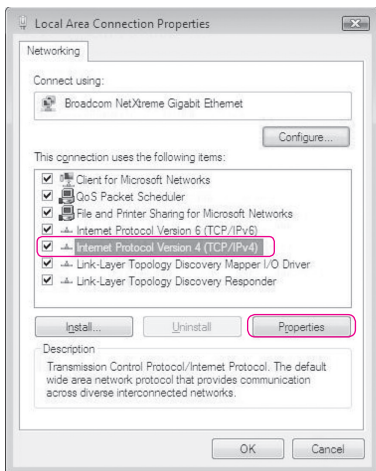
Local Area Connection Properties

Networking

Connect using:

Broadcom NetXtreme Gigabit Ethernet

Configure...

This connection uses the following items:

Client for Microsoft Networks
QoS Packet Scheduler
File and Printer Sharing for Microsoft Networks
Internet Protocol Version 6 (TCP/IPv6)
Internet Protocol Version 4 (TCP/IPv4)
Link-Layer Topology Discovery Mapper I/O Driver
Link-Layer Topology Discovery Responder

Install...
Uninstall
Properties

Description
Transmission Control Protocol/Internet Protocol. The default wide area network protocol that provides communication across diverse interconnected networks.

OK
Cancel